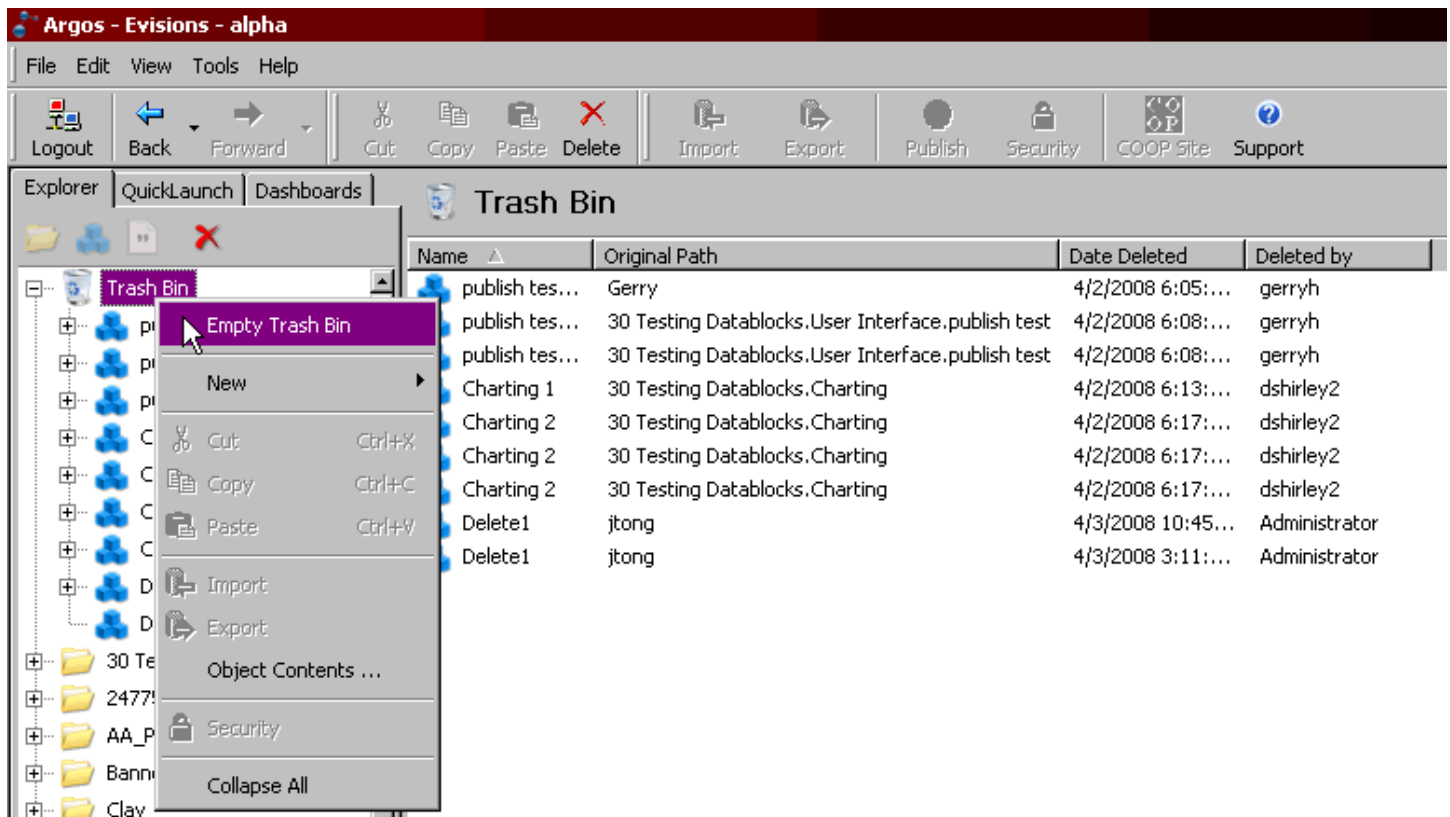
Argos - Evisions - alpha

File Edit View Tools Help

Logout Back Forward Cut Copy Paste Delete Import Export Publish Security COOP Site Support

Explorer QuickLaunch Dashboards

Trash Bin

Trash Bin

| Name | Original Path | Date Deleted | Deleted by |
|---|---|---|---|
| publish tes... | Gerry | 4/2/2008 6:05:... | gerryh |
| publish tes... | 30 Testing Datablocks.User Interface.publish test | 4/2/2008 6:08:... | gerryh |
| publish tes... | 30 Testing Datablocks.User Interface.publish test | 4/2/2008 6:08:... | gerryh |
| Charting 1 | 30 Testing Datablocks.Charting | 4/2/2008 6:13:... | dshirley2 |
| Charting 2 | 30 Testing Datablocks.Charting | 4/2/2008 6:17:... | dshirley2 |
| Charting 2 | 30 Testing Datablocks.Charting | 4/2/2008 6:17:... | dshirley2 |
| Charting 2 | 30 Testing Datablocks.Charting | 4/2/2008 6:17:... | dshirley2 |
| Delete1 | jtong | 4/3/2008 10:45... | Administrator |
| Delete1 | jtong | 4/3/2008 3:11:... | Administrator |

Empty Trash Bin
New
Cut Ctrl+X
Copy Ctrl+C
Paste Ctrl+V
Import
Export
Object Contents ...
Security
Collapse All

pu
pu
pu
C
C
C
C
D
D
30 Te
2477
AA_P
Bann
Clay